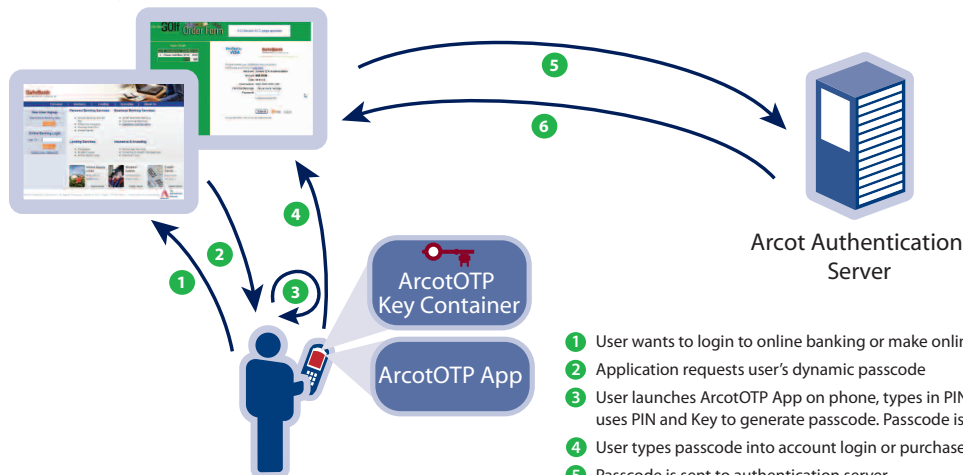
5

6

4

2

3

1

ArcotOTP Key Container

ArcotOTP App

Arcot Authentication Server

1 User wants to login to online banking or make onli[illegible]

2 Application requests user's dynamic passcode

3 User launches ArcotOTP App on phone, types in PIN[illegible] uses PIN and Key to generate passcode. Passcode is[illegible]

4 User types passcode into account login or purchase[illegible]

5 Passcode is sent to authentication server